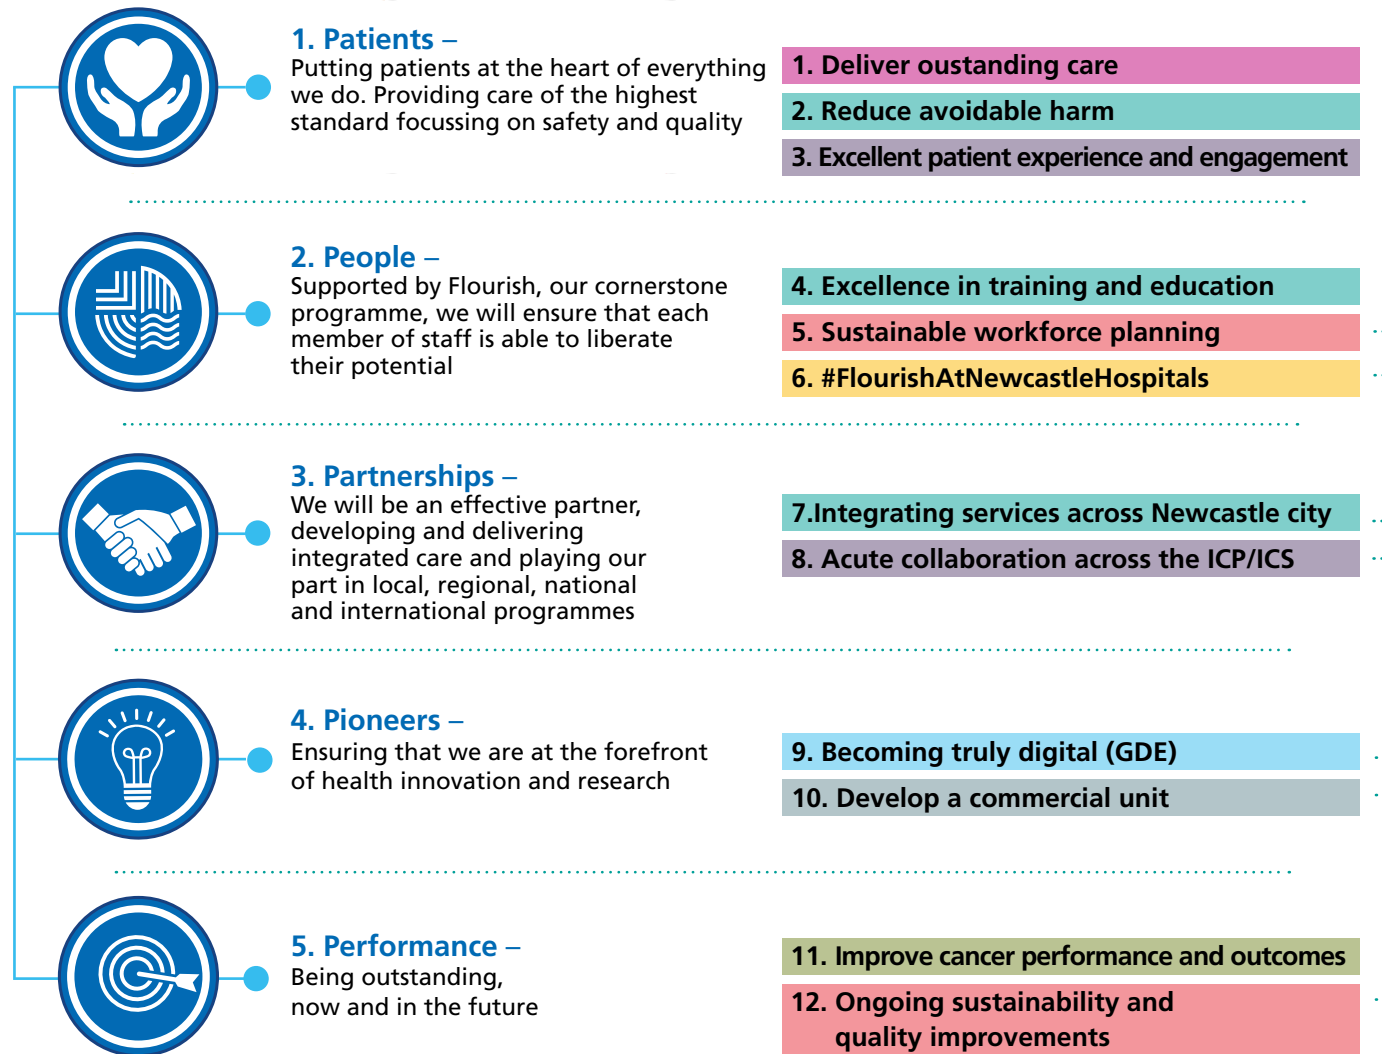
1. Patients –
Putting patients at the heart of everything we do. Providing care of the highest standard focussing on safety and quality

1. Deliver oustanding care
2. Reduce avoidable harm
3. Excellent patient experience and engagement

2. People –
Supported by Flourish, our cornerstone programme, we will ensure that each member of staff is able to liberate their potential

4. Excellence in training and education
5. Sustainable workforce planning
6. #FlourishAtNewcastleHospitals

3. Partnerships –
We will be an effective partner, developing and delivering integrated care and playing our part in local, regional, national and international programmes

7.Integrating services across Newcastle city
8. Acute collaboration across the ICP/ICS

4. Pioneers –
Ensuring that we are at the forefront of health innovation and research

9. Becoming truly digital (GDE)
10. Develop a commercial unit

5. Performance –
Being outstanding, now and in the future

11. Improve cancer performance and outcomes
12. Ongoing sustainability and quality improvements